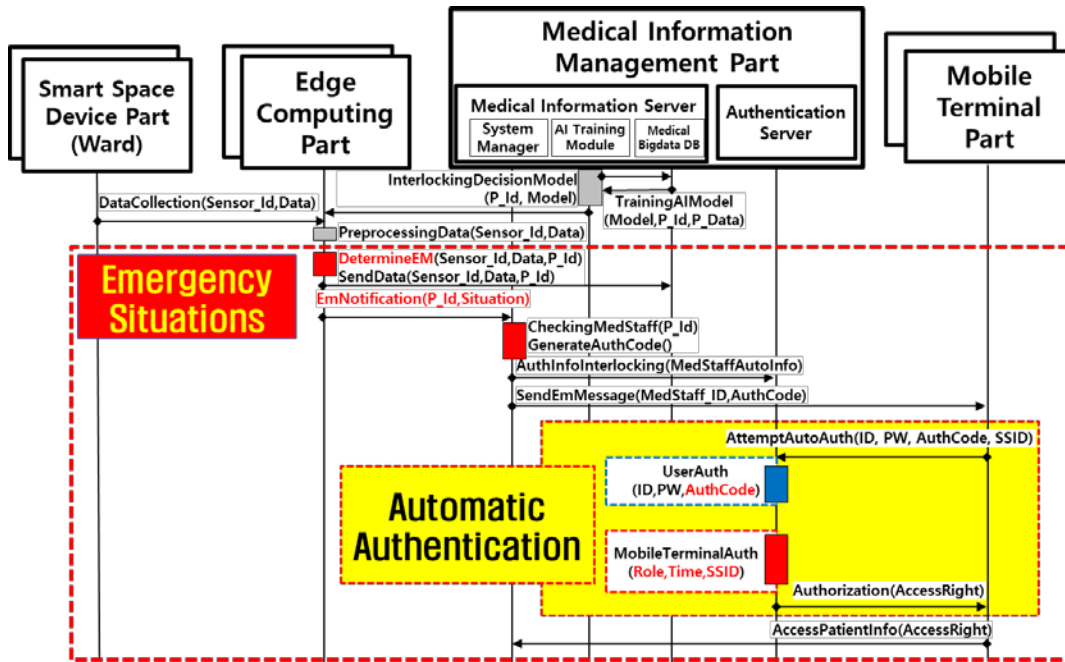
Medical Information Management Part

Smart Space Device Part (Ward)

Edge Computing Part

Medical Information Server

System Manager

AI Training Module

Medical Bigdata DB

Authentication Server

Mobile Terminal Part

InterlockingDecisionModel (P_Id, Model)

TrainingAIModel (Model,P_Id,P_Data)

DataCollection(Sensor_Id,Data)

PreprocessingData(Sensor_Id,Data)

Emergency Situations

DetermineEM(Sensor_Id,Data,P_Id)

SendData(Sensor_Id,Data,P_Id)

EmNotification(P_Id,Situation)

CheckingMedStaff(P_Id)

GenerateAuthCode()

AuthInfoInterlocking(MedStaffAutoInfo)

SendEmMessage(MedStaff_ID,AuthCode)

AttemptAutoAuth(ID, PW, AuthCode, SSID)

UserAuth (ID,PW,AuthCode)

Automatic Authentication

MobileTerminalAuth (Role,Time,SSID)

Authorization(AccessRight)

AccessPatientInfo(AccessRight)